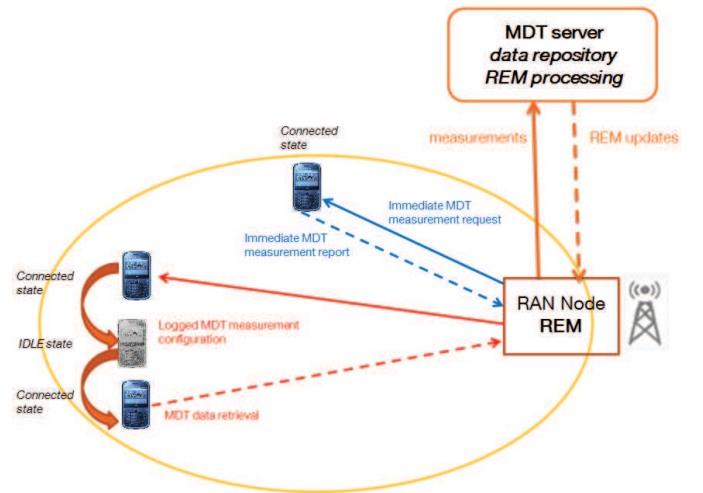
MDT server
data repository
REM processing

measurements

REM updates

Connected state

Immediate MDT measurement request

Immediate MDT measurement report

Connected state

RAN Node
REM

Logged MDT measurement configuration

IDLE state

Connected state

MDT data retrieval